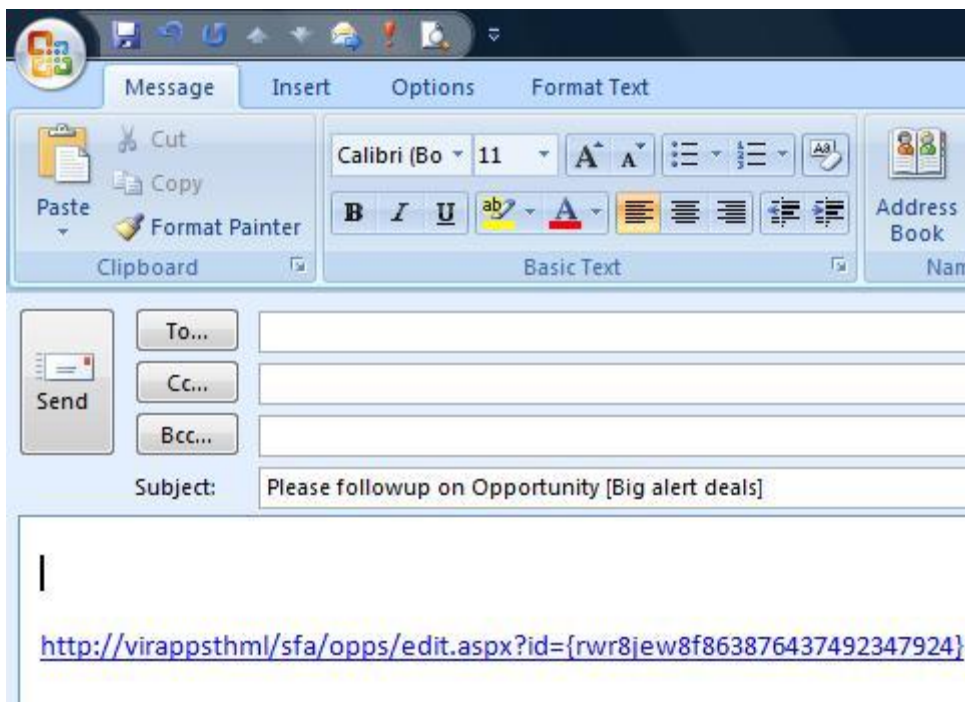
Message Insert Options Format Text

Paste
Cut
Copy
Format Painter
Clipboard

Calibri (Bo 11
B I U
Basic Text

Address Book
Nam

Send
To...
Cc...
Bcc...
Subject: Please followup on Opportunity [Big alert deals]

http://virappsthml/sfa/opps/edit.aspx?id={rwr8jew8f863876437492347924}